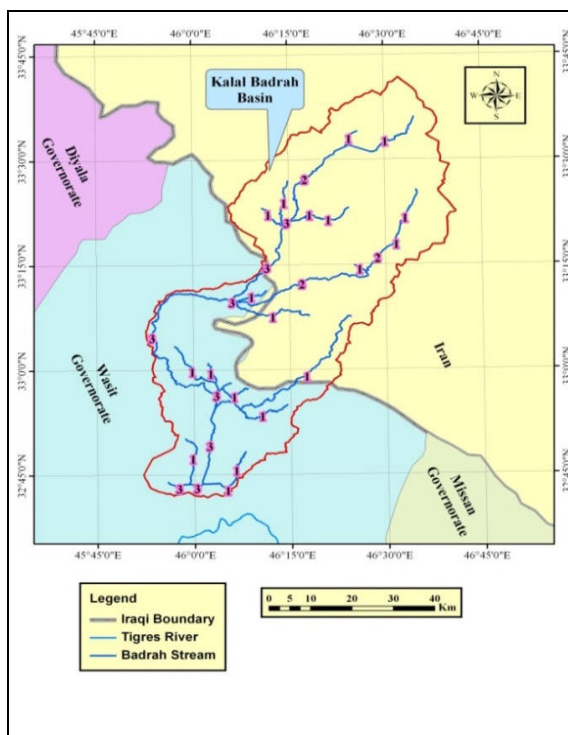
45°45'0"E 46°0'0"E 46°15'0"E 46°30'0"E 46°45'0"E

33°45'0"N
33°30'0"N
33°15'0"N
33°0'0"N
32°45'0"N

Kalal Badrah Basin

N
W E
S

Diyala Governorate

Wasit Governorate

Iran

Missan Governorate

1 1 2 1 3 1 1 1 1 2 1 3 2 3 1 1 3 1 1 1 3 1 1 1 3 1 1 3 3 1

45°45'0"E 46°0'0"E 46°15'0"E 46°30'0"E 46°45'0"E

Legend
Iraqi Boundary
Tigres River
Badrah Stream

0 5 10 20 30 40 Km